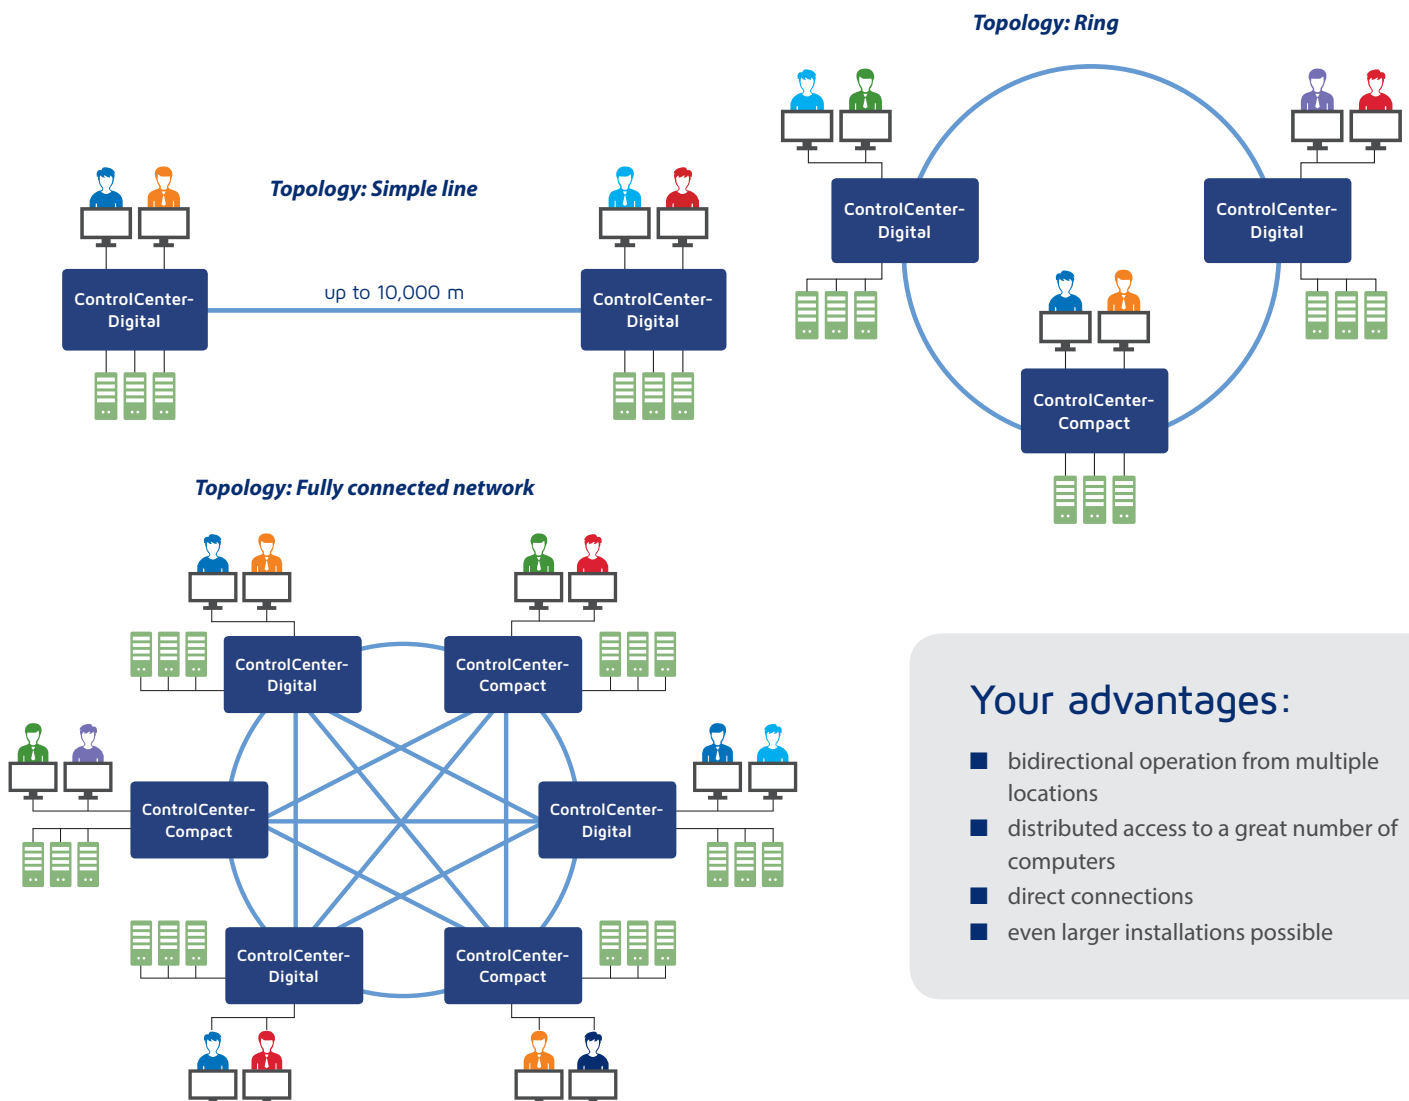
Topology: Ring

ControlCenter-Digital

ControlCenter-Digital

ControlCenter-Compact

Topology: Simple line

ControlCenter-Digital

up to 10,000 m

ControlCenter-Digital

Topology: Fully connected network

ControlCenter-Digital

ControlCenter-Compact

ControlCenter-Compact

ControlCenter-Digital

ControlCenter-Digital

ControlCenter-Compact

Your advantages:

■ bidirectional operation from multiple locations
■ distributed access to a great number of computers
■ direct connections
■ even larger installations possible